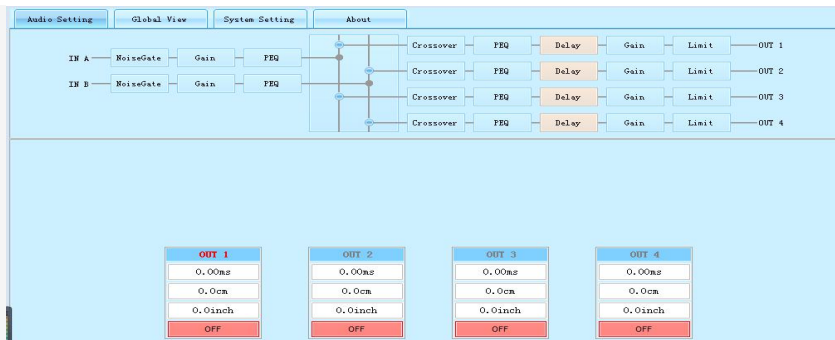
Audio Setting | Global View | System Setting | About

IN A — NoiseGate — Gain — PEQ

IN B — NoiseGate — Gain — PEQ

Crossover — PEQ — Delay — Gain — Limit — OUT 1

Crossover — PEQ — Delay — Gain — Limit — OUT 2

Crossover — PEQ — Delay — Gain — Limit — OUT 3

Crossover — PEQ — Delay — Gain — Limit — OUT 4

| OUT 1 | OUT 2 | OUT 3 | OUT 4 |
|---|---|---|---|
| 0.00ms | 0.00ms | 0.00ms | 0.00ms |
| 0.0cm | 0.0cm | 0.0cm | 0.0cm |
| 0.0inch | 0.0inch | 0.0inch | 0.0inch |
| OFF | OFF | OFF | OFF |